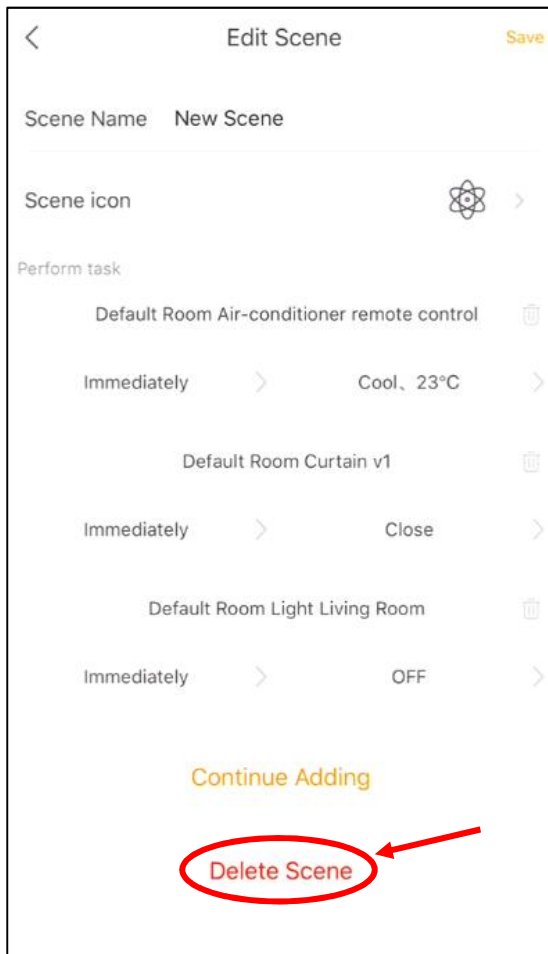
Edit Scene
Save

Scene Name New Scene

Scene icon

Perform task

Default Room Air-conditioner remote control

Immediately Cool、23°C

Default Room Curtain v1

Immediately Close

Default Room Light Living Room

Immediately OFF

Continue Adding

Delete Scene